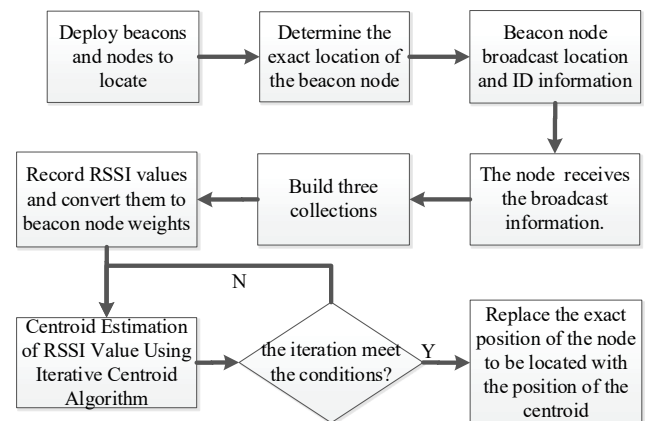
Deploy beacons and nodes to locate

Determine the exact location of the beacon node

Beacon node broadcast location and ID information

The node receives the broadcast information.

Build three collections

Record RSSI values and convert them to beacon node weights

N

Centroid Estimation of RSSI Value Using Iterative Centroid Algorithm

the iteration meet the conditions?

Y

Replace the exact position of the node to be located with the position of the centroid